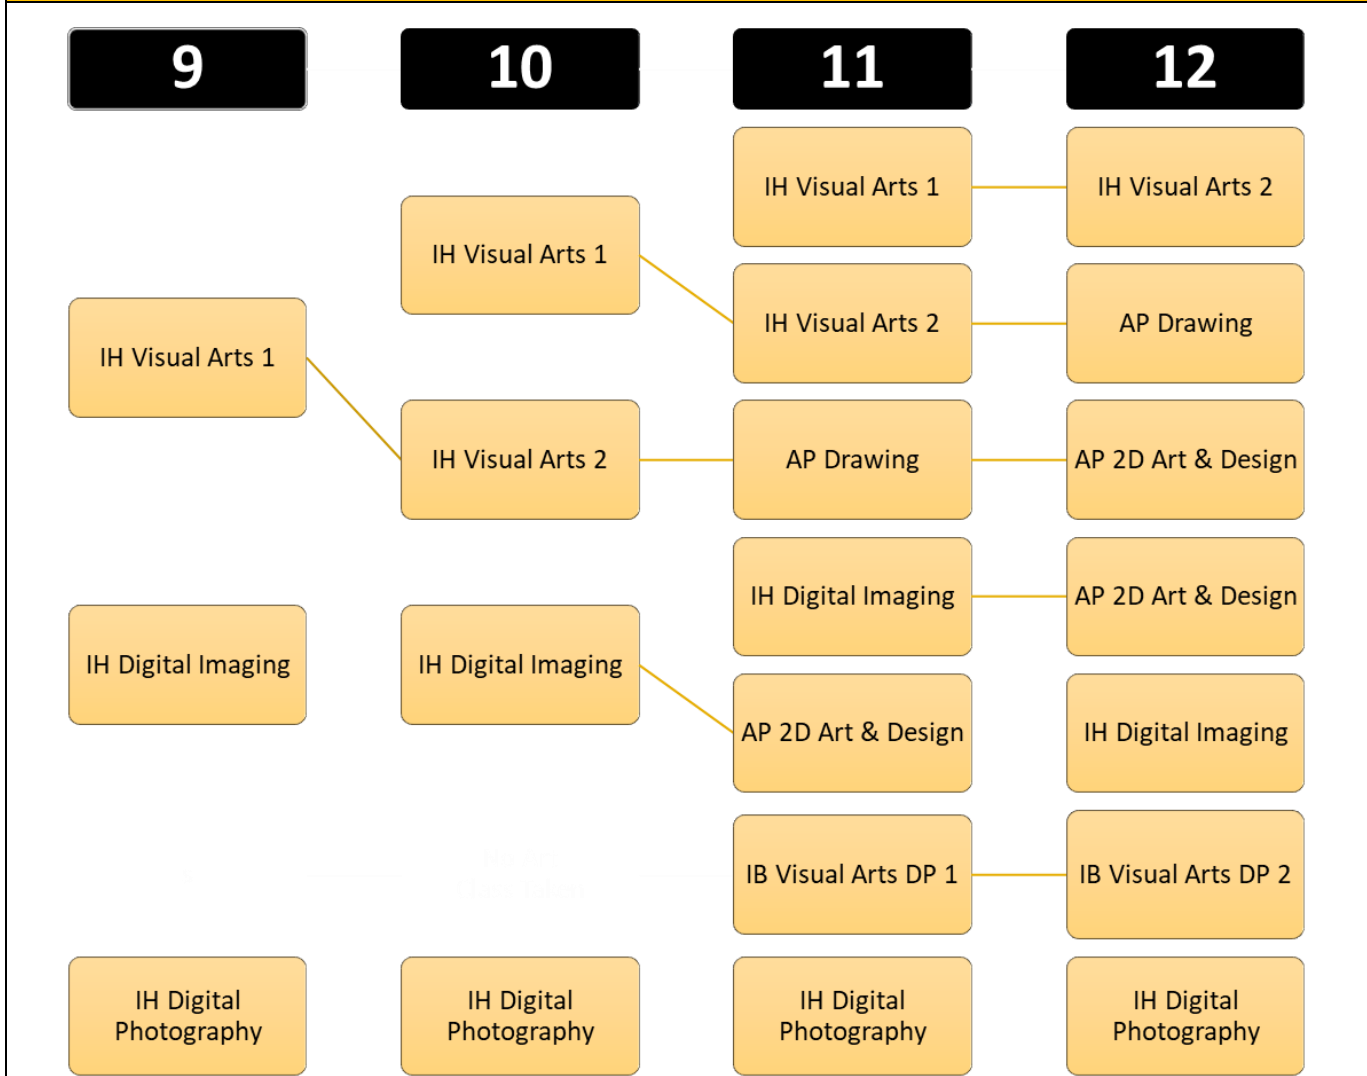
9

10

11

12

IH Visual Arts 1

IH Visual Arts 2

IH Visual Arts 1

IH Visual Arts 2

AP Drawing

IH Visual Arts 1

IH Visual Arts 2

AP Drawing

AP 2D Art & Design

IH Digital Imaging

AP 2D Art & Design

IH Digital Imaging

IH Digital Imaging

AP 2D Art & Design

IH Digital Imaging

IB Visual Arts DP 1

IB Visual Arts DP 2

IH Digital Photography

IH Digital Photography

IH Digital Photography

IH Digital Photography